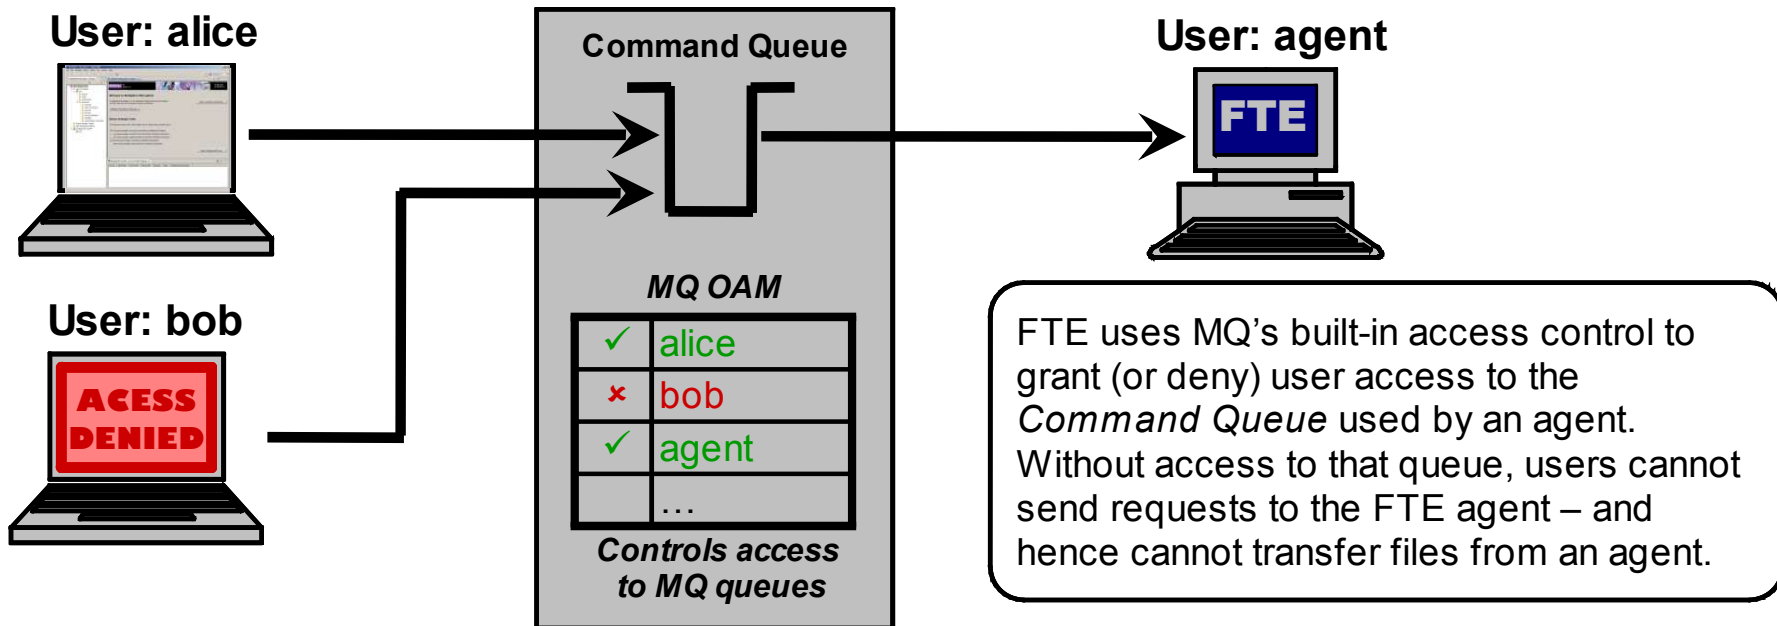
User: alice

User: bob

ACESS DENIED

Command Queue

MQ OAM

| ✓ | alice |
|---|---|
| × | bob |
| ✓ | agent |
|  | … |

Controls access to MQ queues

User: agent

FTE

FTE uses MQ's built-in access control to grant (or deny) user access to the *Command Queue* used by an agent. Without access to that queue, users cannot send requests to the FTE agent – and hence cannot transfer files from an agent.